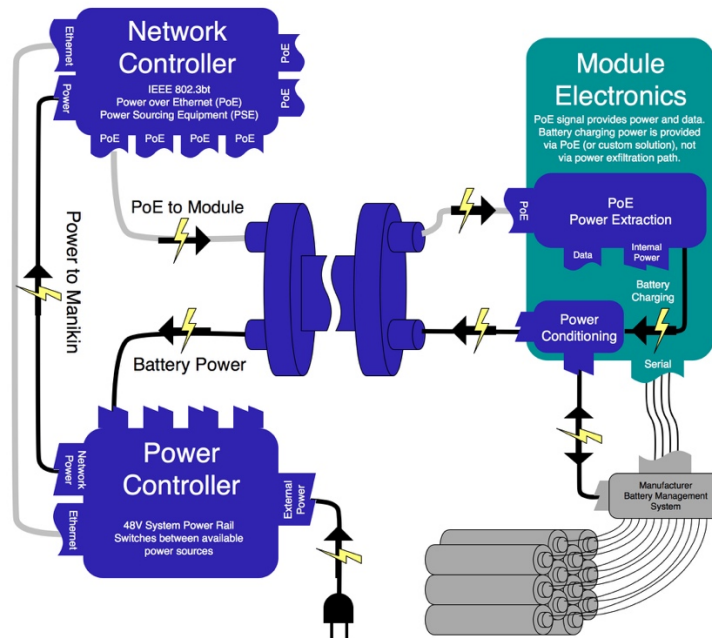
Network Controller

IEEE 802.3bt
Power over Ethernet (PoE)
Power Sourcing Equipment (PSE)

Ethernet

Power

PoE

PoE

PoE

PoE

PoE

PoE

PoE to Module

Power to Manikin

Battery Power

Module Electronics

PoE signal provides power and data. Battery charging power is provided via PoE (or custom solution), not via power exfiltration path.

PoE

PoE
Power Extraction

Data

Internal Power

Battery Charging

Power Conditioning

Serial

Manufacturer
Battery Management
System

Power Controller

Network Power

Ethernet

External Power

48V System Power Rail
Switches between available power sources